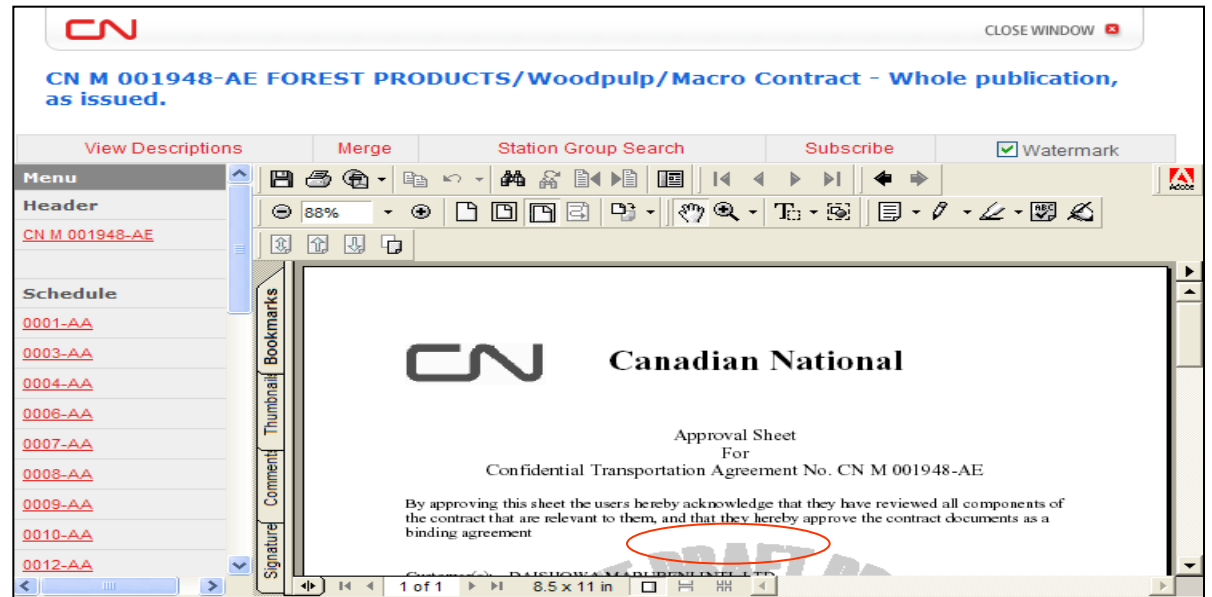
CN

CLOSE WINDOW

CN M 001948-AE FOREST PRODUCTS/Woodpulp/Macro Contract - Whole publication, as issued.

View Descriptions | Merge | Station Group Search | Subscribe | Watermark

Menu
Header
CN M 001948-AE

Schedule
0001-AA
0003-AA
0004-AA
0006-AA
0007-AA
0008-AA
0009-AA
0010-AA
0012-AA

88%

Bookmarks
Thumbnails
Comments
Signatures

CN Canadian National

Approval Sheet
For
Confidential Transportation Agreement No. CN M 001948-AE

By approving this sheet the users hereby acknowledge that they have reviewed all components of the contract that are relevant to them, and that they hereby approve the contract documents as a binding agreement

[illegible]

1 of 1    8.5 x 11 in